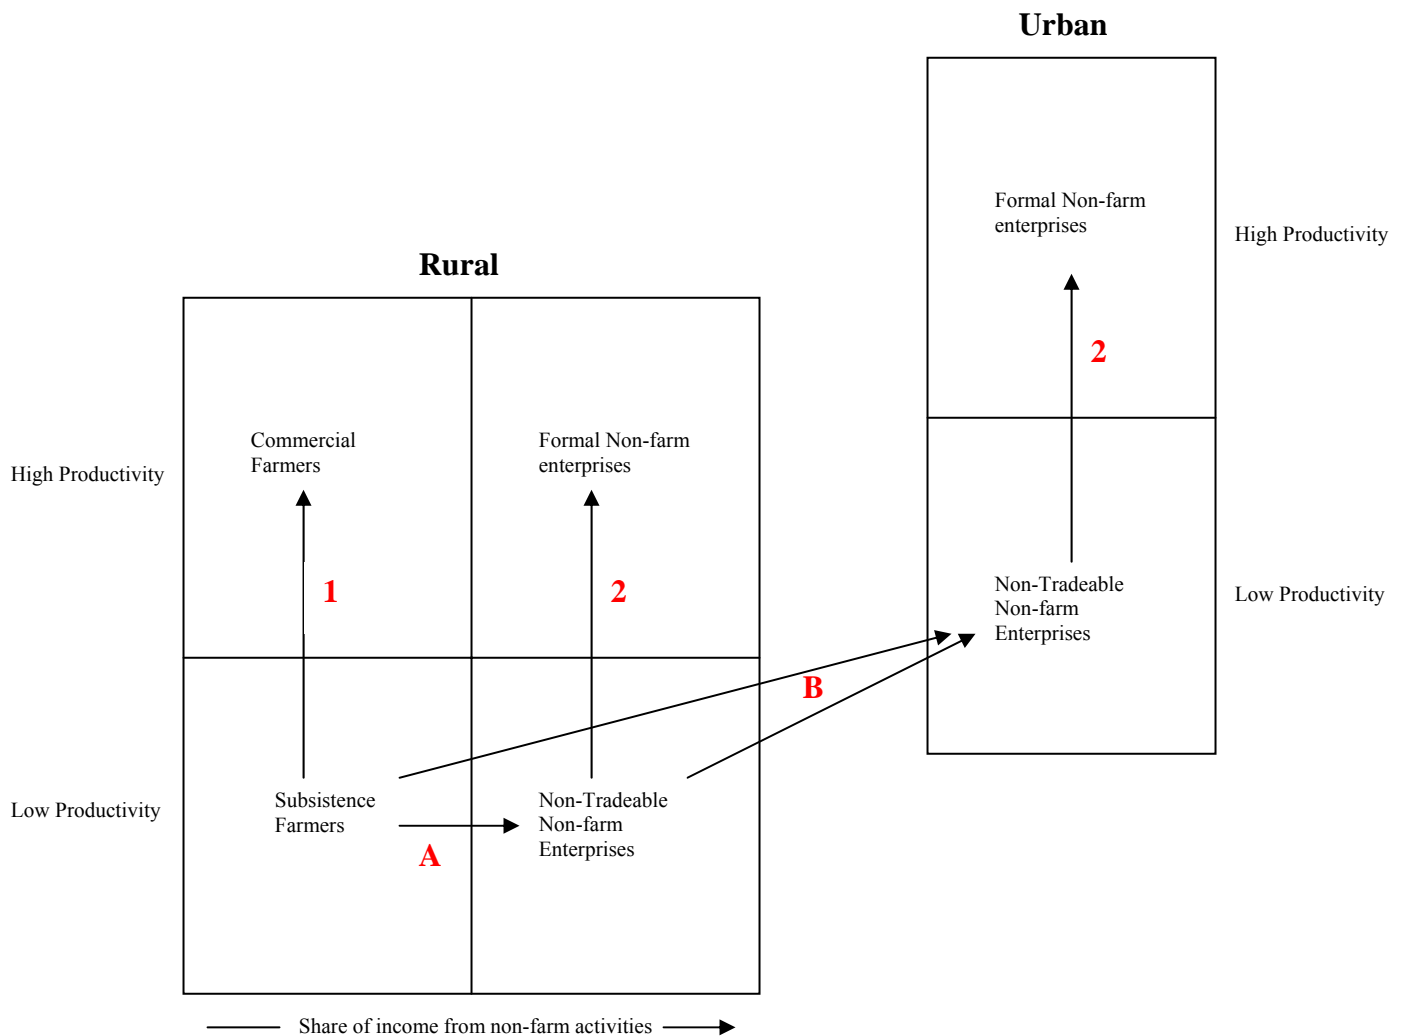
Urban

Formal Non-farm enterprises

High Productivity

2

Rural

High Productivity

Commercial Farmers

1

Formal Non-farm enterprises

2

Non-Tradeable Non-farm Enterprises

Low Productivity

B

Low Productivity

Subsistence Farmers

A

Non-Tradeable Non-farm Enterprises

Share of income from non-farm activities